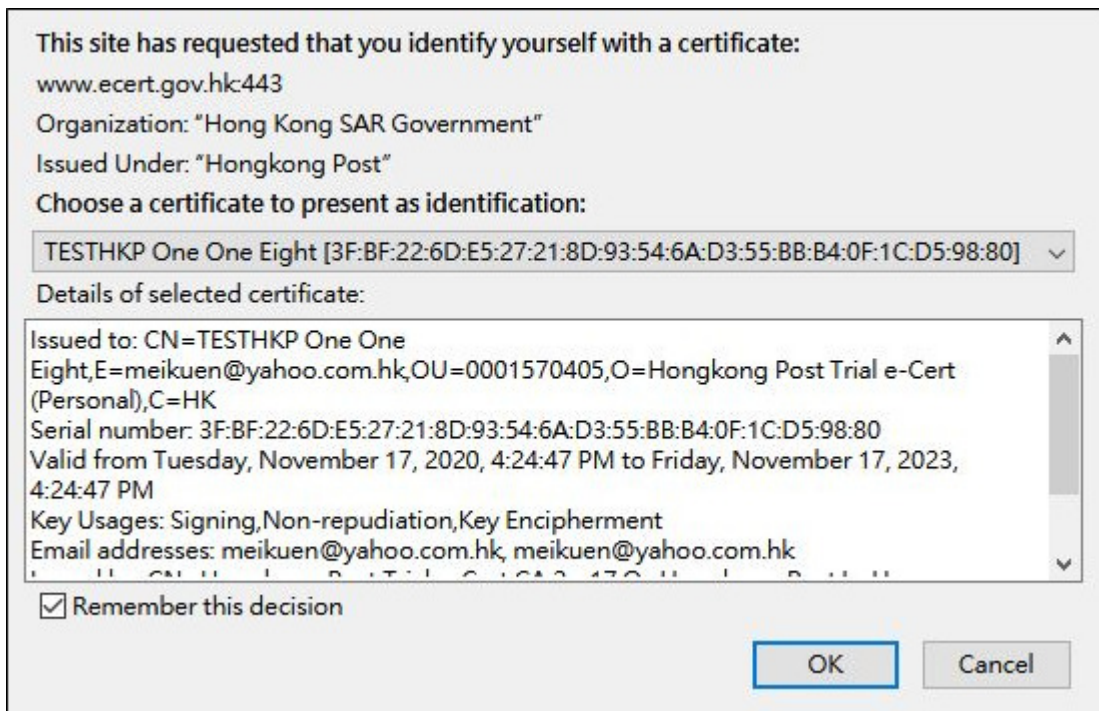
This site has requested that you identify yourself with a certificate:

www.ecert.gov.hk:443

Organization: "Hong Kong SAR Government"

Issued Under: "Hongkong Post"

Choose a certificate to present as identification:

TESTHKP One One Eight [3F:BF:22:6D:E5:27:21:8D:93:54:6A:D3:55:BB:B4:0F:1C:D5:98:80]

Details of selected certificate:

Issued to: CN=TESTHKP One One Eight,E=meikuen@yahoo.com.hk,OU=0001570405,O=Hongkong Post Trial e-Cert (Personal),C=HK
Serial number: 3F:BF:22:6D:E5:27:21:8D:93:54:6A:D3:55:BB:B4:0F:1C:D5:98:80
Valid from Tuesday, November 17, 2020, 4:24:47 PM to Friday, November 17, 2023, 4:24:47 PM
Key Usages: Signing,Non-repudiation,Key Encipherment
Email addresses: meikuen@yahoo.com.hk, meikuen@yahoo.com.hk
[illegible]

Remember this decision

OK

Cancel